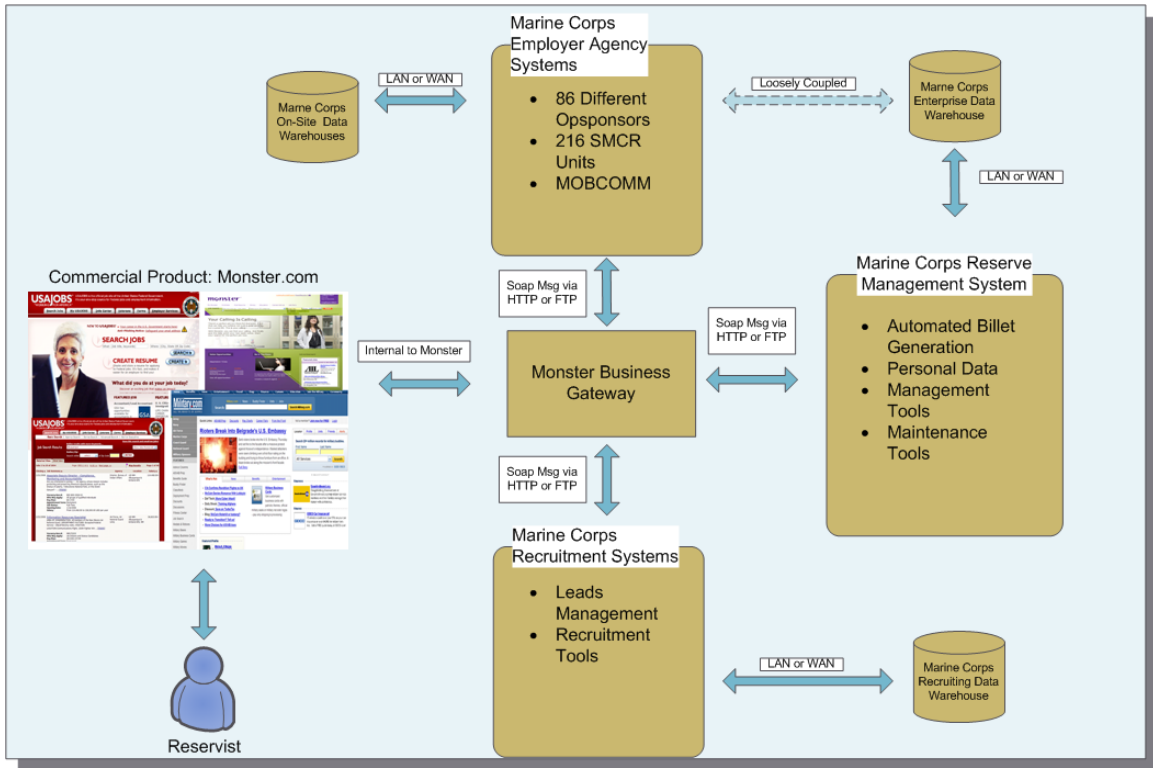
Marine Corps Employer Agency Systems

- 86 Different Opsponsors
- 216 SMCR Units
- MOBCOMM

LAN or WAN

Marne Corps On-Site Data Warehouses

Loosely Coupled

Marine Corps Enterprise Data Warehouse

LAN or WAN

Commercial Product: Monster.com

USAJOBS

SEARCH JOBS

CREATE RESUME

What do you do at your job today?

monster

USAJOBS

Military.com

Rickets Break Into Belgrade's U.S. Embassy

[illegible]

Soap Msg via HTTP or FTP

Marine Corps Reserve Management System

- Automated Billet Generation
- Personal Data
- Management Tools
- Maintenance Tools

Soap Msg via HTTP or FTP

Internal to Monster

Monster Business Gateway

Soap Msg via HTTP or FTP

Marine Corps Recruitment Systems

- Leads Management
- Recruitment Tools

LAN or WAN

Marine Corps Recruiting Data Warehouse

Reservist